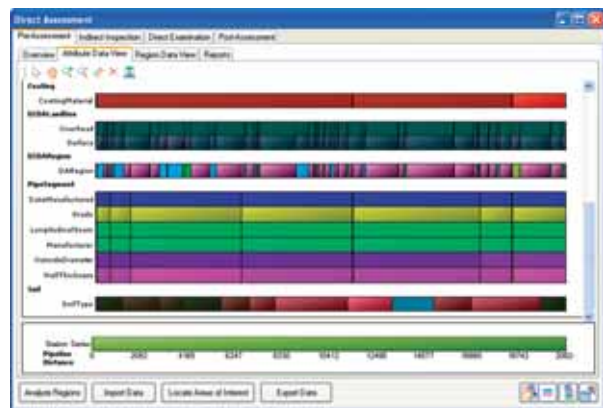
Direct Assessment

PreAssessment | Indirect Inspection | Direct Examination | Post Assessment

Overview | Attribute Data View | Region Data View | Reports

Coating
CoatingMaterial
ECDAIndRes
Overhead
Surface
ECDARegion
DARegion
PipeSegment
DateManufactured
Grade
LongitudinalSeam
Manufacturer
OutsideDiameter
WallThickness
Soil
SoilType

Station Series
Pipeline Distance
0 2082 4165 6247 8330 10412 12495 14577 16660 18742 20825

Analyze Regions | Import Data | Locate Areas of Interest | Export Data